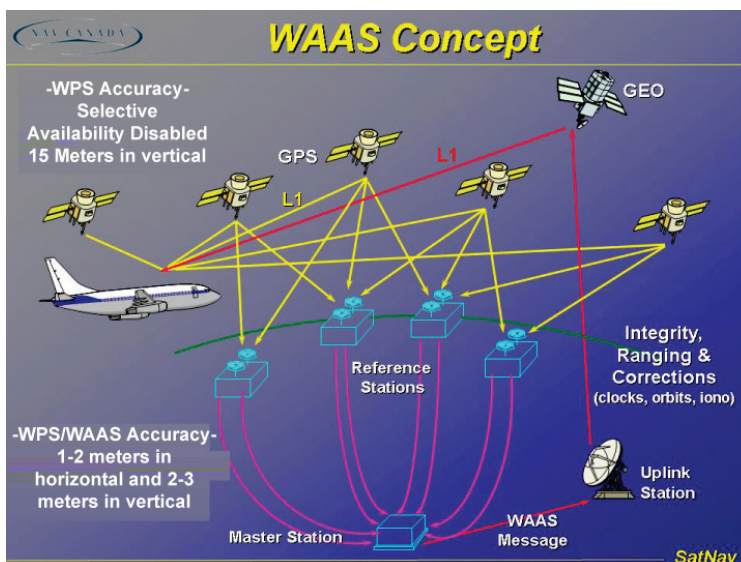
NAV CANADA

WAAS Concept

-WPS Accuracy-
Selective
Availability Disabled
15 Meters in vertical

GEO

GPS

L1

L1

Integrity,
Ranging &
Corrections
(clocks, orbits, iono)

Reference
Stations

-WPS/WAAS Accuracy-
1-2 meters in
horizontal and 2-3
meters in vertical

Uplink
Station

Master Station

WAAS
Message

SatNav